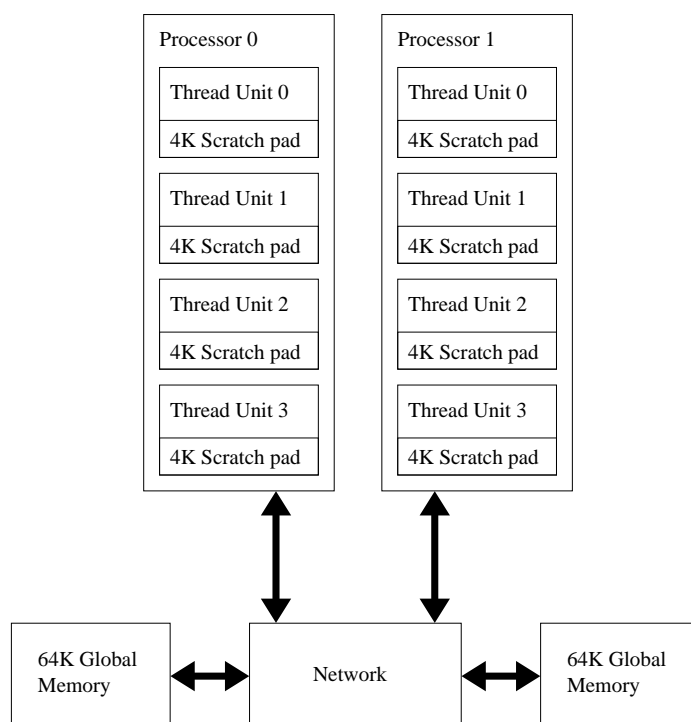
Processor 0

Thread Unit 0

4K Scratch pad

Thread Unit 1

4K Scratch pad

Thread Unit 2

4K Scratch pad

Thread Unit 3

4K Scratch pad

Processor 1

Thread Unit 0

4K Scratch pad

Thread Unit 1

4K Scratch pad

Thread Unit 2

4K Scratch pad

Thread Unit 3

4K Scratch pad

64K Global Memory

Network

64K Global Memory